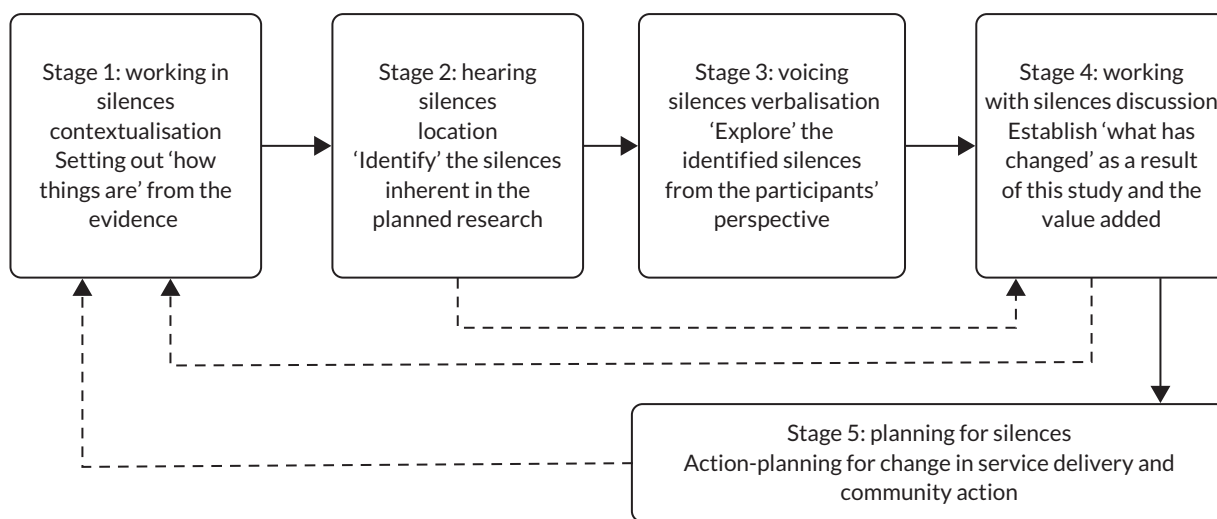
Stage 1: working in silences contextualisation Setting out 'how things are' from the evidence

Stage 2: hearing silences location 'Identify' the silences inherent in the planned research

Stage 3: voicing silences verbalisation 'Explore' the identified silences from the participants' perspective

Stage 4: working with silences discussion Establish 'what has changed' as a result of this study and the value added

Stage 5: planning for silences Action-planning for change in service delivery and community action